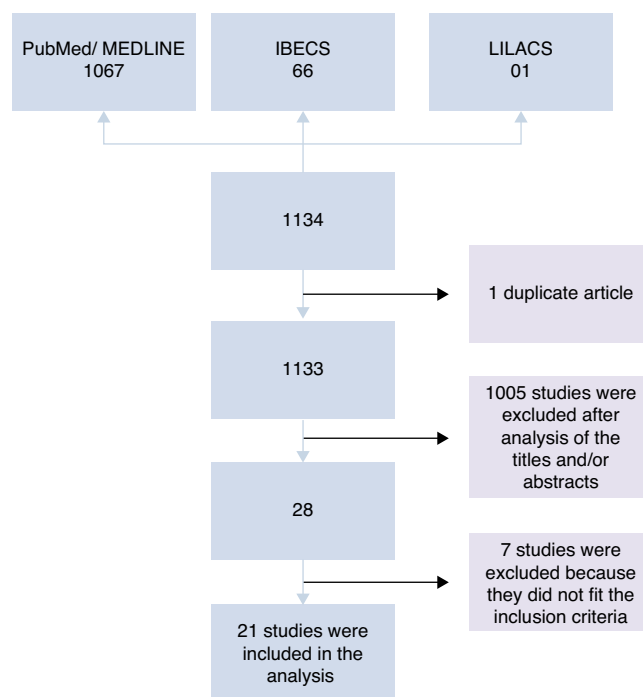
PubMed/ MEDLINE
1067

IBECS
66

LILACS
01

1134

1 duplicate article

1133

1005 studies were excluded after analysis of the titles and/or abstracts

28

7 studies were excluded because they did not fit the inclusion criteria

21 studies were included in the analysis